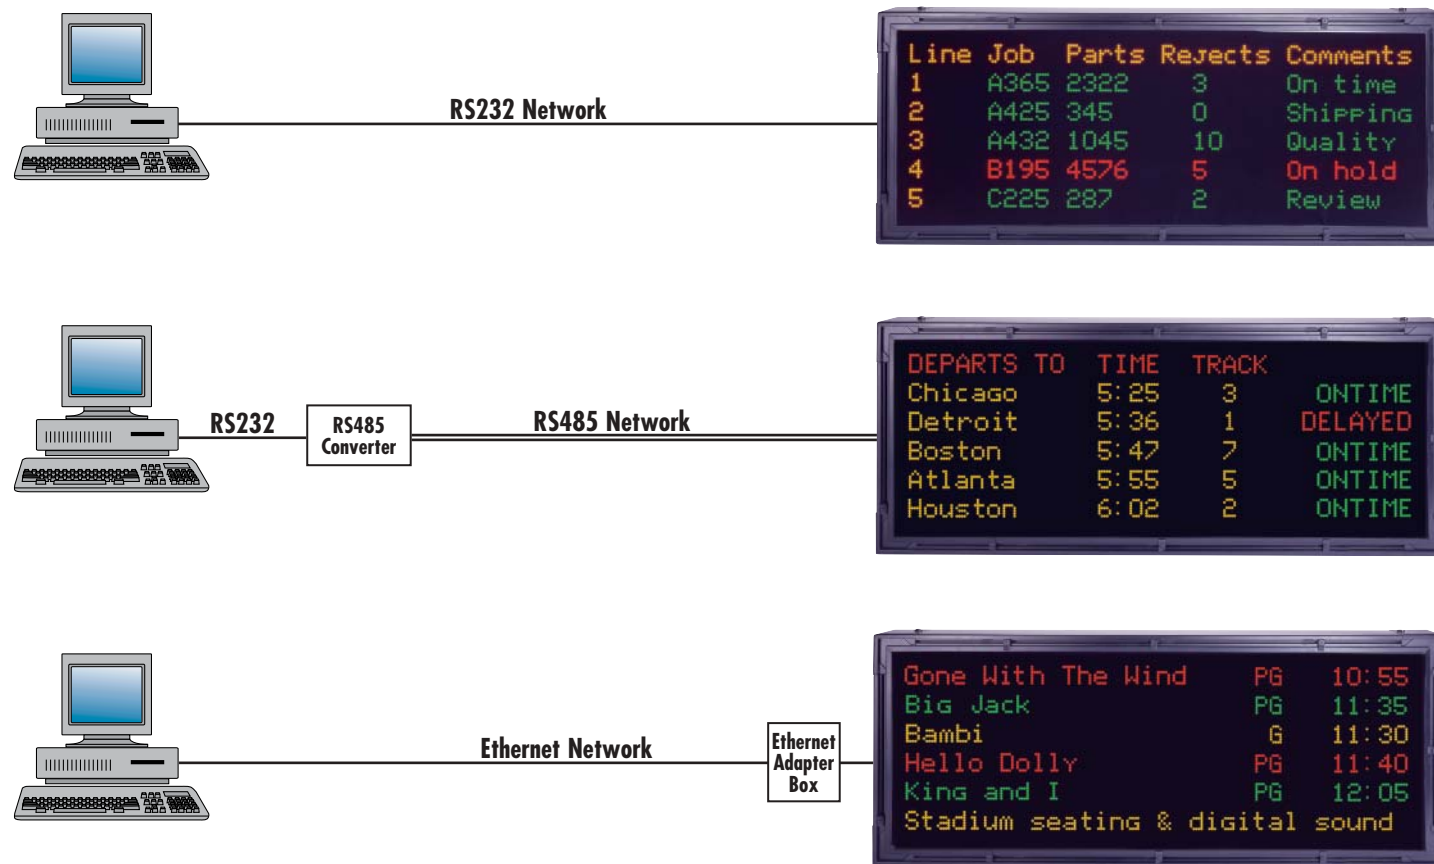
RS232 Network

| Line | Job | Parts | Rejects | Comments |
|---|---|---|---|---|
| 1 | A365 | 2322 | 3 | On time |
| 2 | A425 | 345 | 0 | Shipping |
| 3 | A432 | 1045 | 10 | Quality |
| 4 | B195 | 4576 | 5 | On hold |
| 5 | C225 | 287 | 2 | Review |

RS232

RS485 Converter

RS485 Network

| DEPARTS TO | TIME | TRACK | |
|---|---|---|---|
| Chicago | 5:25 | 3 | ONTIME |
| Detroit | 5:36 | 1 | DELAYED |
| Boston | 5:47 | 7 | ONTIME |
| Atlanta | 5:55 | 5 | ONTIME |
| Houston | 6:02 | 2 | ONTIME |

Ethernet Network

Ethernet Adapter Box

| | | |
|---|---|---|
| Gone With The Wind | PG | 10:55 |
| Big Jack | PG | 11:35 |
| Bambi | G | 11:30 |
| Hello Dolly | PG | 11:40 |
| King and I | PG | 12:05 |

Stadium seating & digital sound